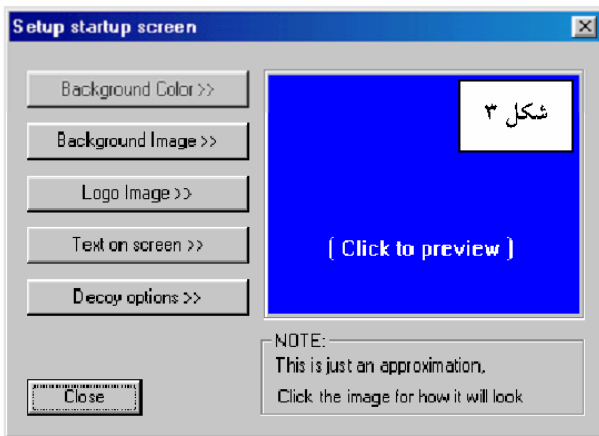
Setup startup screen

Background Color >>

Background Image >>

Logo Image >>

Text on screen >>

Decoy options >>

شکل ۳

( Click to preview )

NOTE:
This is just an approximation.
Click the image for how it will look

Close